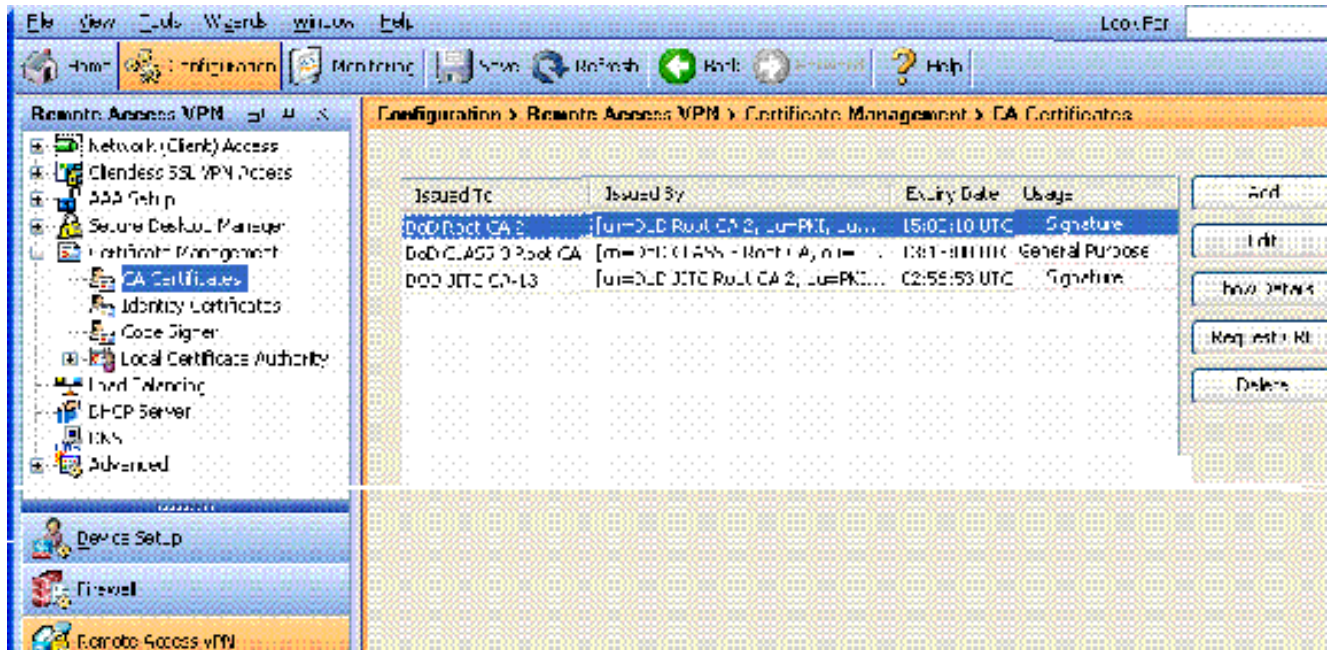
File View Tools Wizards Window Help

Look For

Home Configuration Monitoring Save Refresh Back Forward Help

Remote Access VPN

Network (Client) Access
Clientless SSL VPN Access
AAA Setup
Secure Desktop Manager
Certificate Management
CA Certificates
Identity Certificates
Code Signer
Local Certificate Authority
Load Balancing
DHCP Server
DNS
Advanced

Device Setup
Firewall
Remote Access VPN

Configuration > Remote Access VPN > Certificate Management > CA Certificates

| Issued To | Issued By | Expiry Date | Usage |
|---|---|---|---|
| DoD Root CA 2 | [cn=DoD Root CA 2, ou=PKI, ou=... | 15:00:10 UTC | Signature |
| DoD CLASS 3 Root CA | [cn=DoD CLASS 3 Root CA, ou=... | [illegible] UTC | General Purpose |
| DOD JITC CA-13 | [cn=DOD JITC Root CA 2, ou=PKI... | 02:55:53 UTC | Signature |

Add
Edit
Show Details
Request CRL
Delete